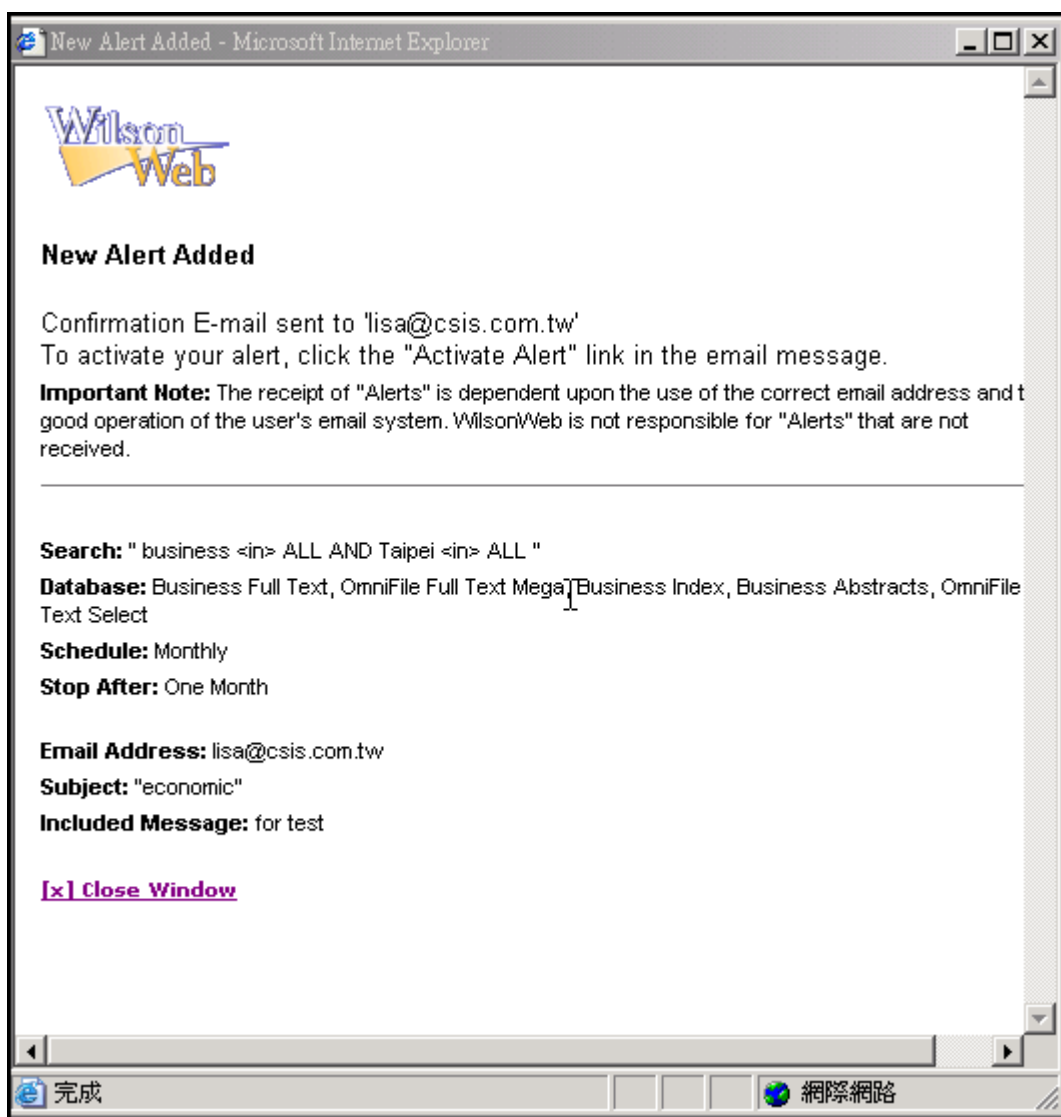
New Alert Added - Microsoft Internet Explorer

WilsonWeb

New Alert Added

Confirmation E-mail sent to 'lisa@csis.com.tw'
To activate your alert, click the "Activate Alert" link in the email message.

Important Note: The receipt of "Alerts" is dependent upon the use of the correct email address and t good operation of the user's email system. WilsonWeb is not responsible for "Alerts" that are not received.

Search: " business <in> ALL AND Taipei <in> ALL "

Database: Business Full Text, OmniFile Full Text Mega, Business Index, Business Abstracts, OmniFile Text Select

Schedule: Monthly

Stop After: One Month

Email Address: lisa@csis.com.tw

Subject: "economic"

Included Message: for test

[x] Close Window

完成

網際網路